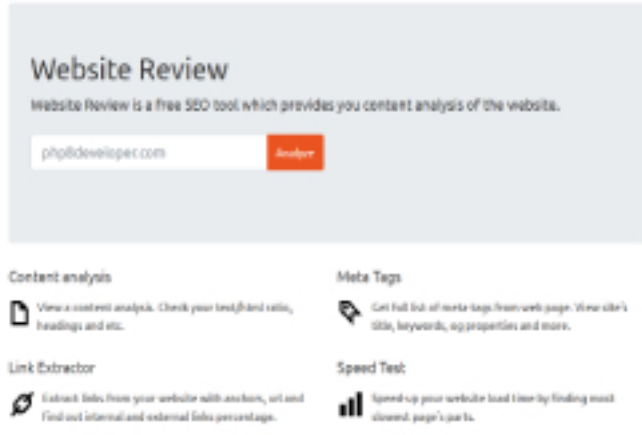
Website Review

Website Review is a free SEO tool which provides you content analysis of the website.

php8developer.com

Analyze

Content analysis

View a content analysis. Check your text/html ratio, headings and etc.

Meta Tags

Get full list of meta-tags from web page. View site's title, keywords, og properties and more.

Link Extractor

Extract links from your website with anchors, url and find out internal and external links percentage.

Speed Test

Speed-up your website load time by finding most slowest page's parts.